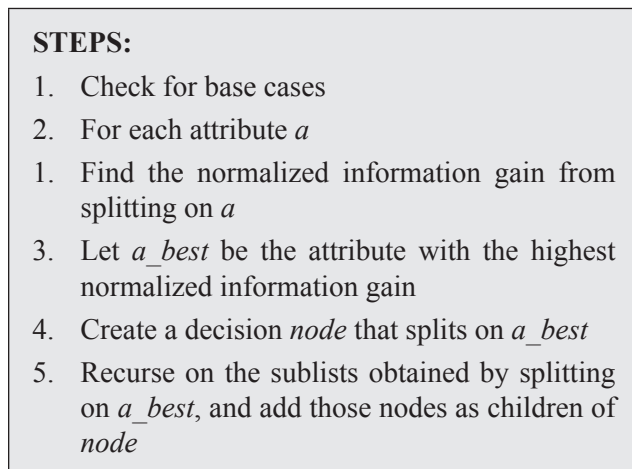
**STEPS:**

1. Check for base cases
2. For each attribute *a*
1. Find the normalized information gain from splitting on *a*
3. Let *a_best* be the attribute with the highest normalized information gain
4. Create a decision *node* that splits on *a_best*
5. Recurse on the sublists obtained by splitting on *a_best*, and add those nodes as children of *node*